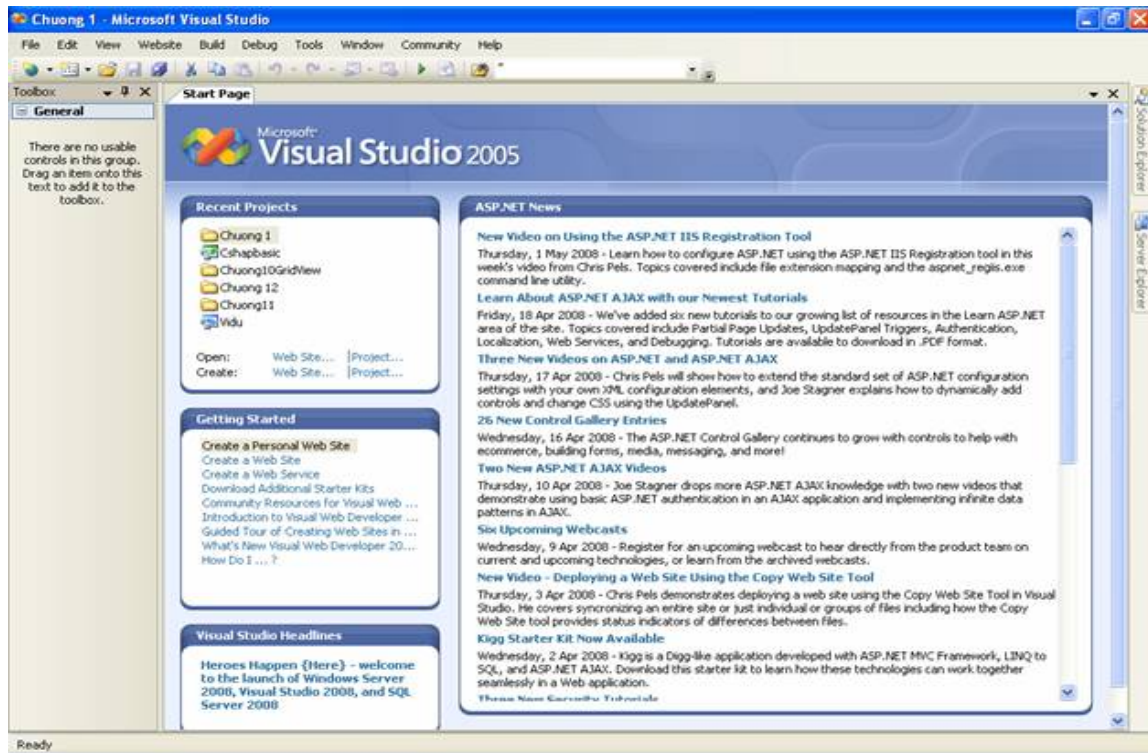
Chuong 1 - Microsoft Visual Studio

File Edit View Website Build Debug Tools Window Community Help

Toolbox
General

There are no usable controls in this group. Drag an item onto this text to add it to the toolbox.

Start Page

Microsoft Visual Studio 2005

Solution Explorer

Server Explorer

Recent Projects

Chuong 1
Cshapbasic
Chuong10GridView
Chuong 12
Chuong11
Vidu

Open: Web Site... |Project...
Create: Web Site... |Project...

Getting Started

Create a Personal Web Site
Create a Web Site
Create a Web Service
Download Additional Starter Kits
Community Resources for Visual Web ...
Introduction to Visual Web Developer ...
Guided Tour of Creating Web Sites in ...
What's New Visual Web Developer 20...
How Do I ... ?

Visual Studio Headlines

Heroes Happen {Here} - welcome to the launch of Windows Server 2008, Visual Studio 2008, and SQL Server 2008

ASP.NET News

New Video on Using the ASP.NET IIS Registration Tool
Thursday, 1 May 2008 - Learn how to configure ASP.NET using the ASP.NET IIS Registration tool in this week's video from Chris Pels. Topics covered include file extension mapping and the aspnet_regiis.exe command line utility.

Learn About ASP.NET AJAX with our Newest Tutorials
Friday, 18 Apr 2008 - We've added six new tutorials to our growing list of resources in the Learn ASP.NET area of the site. Topics covered include Partial Page Updates, UpdatePanel Triggers, Authentication, Localization, Web Services, and Debugging. Tutorials are available to download in .PDF format.

Three New Videos on ASP.NET and ASP.NET AJAX
Thursday, 17 Apr 2008 - Chris Pels will show how to extend the standard set of ASP.NET configuration settings with your own XML configuration elements, and Joe Stagner explains how to dynamically add controls and change CSS using the UpdatePanel.

26 New Control Gallery Entries
Wednesday, 16 Apr 2008 - The ASP.NET Control Gallery continues to grow with controls to help with ecommerce, building forms, media, messaging, and more!

Two New ASP.NET AJAX Videos
Thursday, 10 Apr 2008 - Joe Stagner drops more ASP.NET AJAX knowledge with two new videos that demonstrate using basic ASP.NET authentication in an AJAX application and implementing infinite data patterns in AJAX.

Six Upcoming Webcasts
Wednesday, 9 Apr 2008 - Register for an upcoming webcast to hear directly from the product team on current and upcoming technologies, or learn from the archived webcasts.

New Video - Deploying a Web Site Using the Copy Web Site Tool
Thursday, 3 Apr 2008 - Chris Pels demonstrates deploying a web site using the Copy Web Site Tool in Visual Studio. He covers syncronizing an entire site or just individual or groups of files including how the Copy Web Site tool provides status indicators of differences between files.

Kigg Starter Kit Now Available
Wednesday, 2 Apr 2008 - Kigg is a Digg-like application developed with ASP.NET MVC Framework, LINQ to SQL, and ASP.NET AJAX. Download this starter kit to learn how these technologies can work together seamlessly in a Web application.

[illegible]

Ready